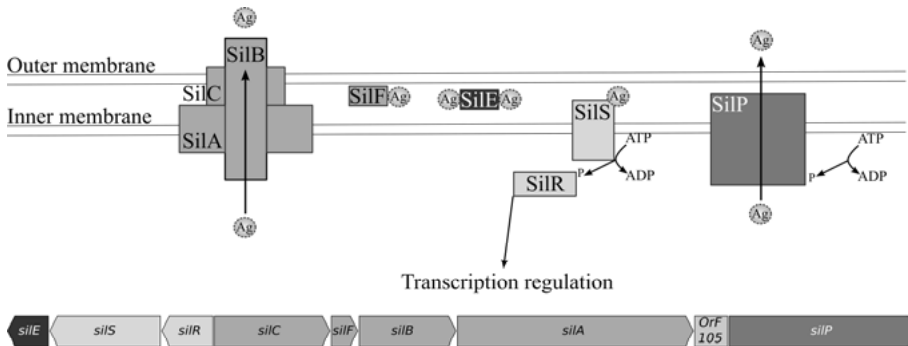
Ag
Ag
Outer membrane
SilB
SilC
SilF Ag
Ag SilE Ag
Inner membrane
SilA
Ag
SilS
ATP
SilP
ATP
P
ADP
SilR
P
ADP
Ag
Ag
Transcription regulation

silE | silS | silR | silC | silF | silB | silA | OrF 105 | silP